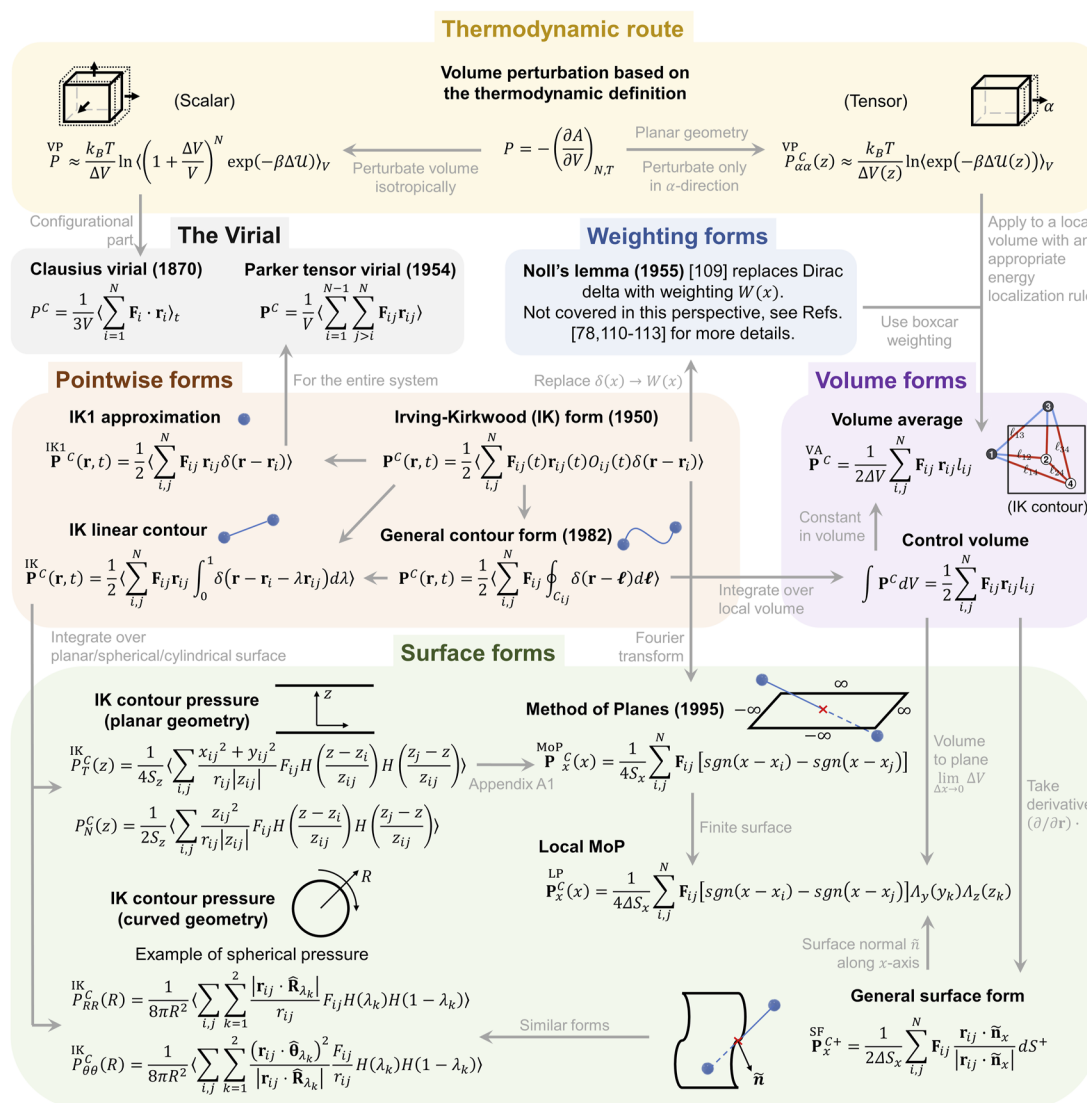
Thermodynamic route

Volume perturbation based on the thermodynamic definition

(Scalar)

(Tensor)

$\alpha$

$\overset{\text{VP}}{P} \approx \frac{k_B T}{\Delta V} \ln \langle \left(1+\frac{\Delta V}{V}\right)^N \exp(-\beta \Delta \mathcal{U}) \rangle_V$

Perturbate volume isotropically

$P = -\left(\frac{\partial A}{\partial V}\right)_{N,T}$

Planar geometry

Perturbate only in $\alpha$-direction

$\overset{\text{VP}}{P}{}^C_{\alpha\alpha}(z) \approx \frac{k_B T}{\Delta V(z)} \ln \langle \exp(-\beta \Delta \mathcal{U}(z)) \rangle_V$

Configurational part

Apply to a local volume with an appropriate energy localization rule

The Virial

Clausius virial (1870)

$P^C = \frac{1}{3V} \langle \sum_{i=1}^{N} \mathbf{F}_i \cdot \mathbf{r}_i \rangle_t$

Parker tensor virial (1954)

$\mathbf{P}^C = \frac{1}{V} \langle \sum_{i=1}^{N-1} \sum_{j>i}^{N} \mathbf{F}_{ij} \mathbf{r}_{ij} \rangle$

Weighting forms

Noll's lemma (1955) [109] replaces Dirac delta with weighting $W(x)$. Not covered in this perspective, see Refs. [78,110-113] for more details.

Use boxcar weighting

Pointwise forms

For the entire system

Replace $\delta(x) \to W(x)$

Volume forms

IK1 approximation

$\overset{\text{IK1}}{\mathbf{P}}{}^C(\mathbf{r},t) = \frac{1}{2} \langle \sum_{i,j}^{N} \mathbf{F}_{ij} \mathbf{r}_{ij} \delta(\mathbf{r}-\mathbf{r}_i) \rangle$

Irving-Kirkwood (IK) form (1950)

$\mathbf{P}^C(\mathbf{r},t) = \frac{1}{2} \langle \sum_{i,j}^{N} \mathbf{F}_{ij}(t) \mathbf{r}_{ij}(t) O_{ij}(t) \delta(\mathbf{r}-\mathbf{r}_i) \rangle$

Volume average

$\overset{\text{VA}}{\mathbf{P}}{}^C = \frac{1}{2\Delta V} \sum_{i,j}^{N} \mathbf{F}_{ij} \mathbf{r}_{ij} l_{ij}$

3 1 2 4 $\ell_{13}$ $\ell_{12}$ $\ell_{34}$ $\ell_{14}$ $\ell_{24}$

(IK contour)

IK linear contour

$\overset{\text{IK}}{\mathbf{P}}{}^C(\mathbf{r},t) = \frac{1}{2} \langle \sum_{i,j}^{N} \mathbf{F}_{ij} \mathbf{r}_{ij} \int_0^1 \delta(\mathbf{r}-\mathbf{r}_i-\lambda \mathbf{r}_{ij}) d\lambda \rangle$

General contour form (1982)

$\mathbf{P}^C(\mathbf{r},t) = \frac{1}{2} \langle \sum_{i,j}^{N} \mathbf{F}_{ij} \oint_{C_{ij}} \delta(\mathbf{r}-\boldsymbol{\ell}) d\boldsymbol{\ell} \rangle$

Constant in volume

Control volume

Integrate over local volume

$\int \mathbf{P}^C dV = \frac{1}{2} \sum_{i,j}^{N} \mathbf{F}_{ij} \mathbf{r}_{ij} l_{ij}$

Integrate over planar/spherical/cylindrical surface

Fourier transform

Surface forms

IK contour pressure (planar geometry)

$z$

$\overset{\text{IK}}{P}{}^C_T(z) = \frac{1}{4S_z} \langle \sum_{i,j} \frac{x_{ij}{}^2 + y_{ij}{}^2}{r_{ij}|z_{ij}|} F_{ij} H\left(\frac{z-z_i}{z_{ij}}\right) H\left(\frac{z_j - z}{z_{ij}}\right) \rangle$

$P^C_N(z) = \frac{1}{2S_z} \langle \sum_{i,j} \frac{z_{ij}{}^2}{r_{ij}|z_{ij}|} F_{ij} H\left(\frac{z-z_i}{z_{ij}}\right) H\left(\frac{z_j - z}{z_{ij}}\right) \rangle$

Appendix A1

Method of Planes (1995)

$\infty$ $-\infty$ $\infty$ $-\infty$

$\overset{\text{MoP}}{\mathbf{P}}{}^C_x(x) = \frac{1}{4S_x} \sum_{i,j}^{N} \mathbf{F}_{ij} [sgn(x-x_i) - sgn(x-x_j)]$

Volume to plane $\lim_{\Delta x \to 0} \Delta V$

Take derivative $(\partial/\partial \mathbf{r}) \cdot$

Finite surface

Local MoP

$\overset{\text{LP}}{\mathbf{P}}{}^C_x(x) = \frac{1}{4\Delta S_x} \sum_{i,j}^{N} \mathbf{F}_{ij} [sgn(x-x_i) - sgn(x-x_j)] \Lambda_y(y_k) \Lambda_z(z_k)$

IK contour pressure (curved geometry)

$R$

Example of spherical pressure

Surface normal $\tilde{n}$ along $x$-axis

$\overset{\text{IK}}{P}{}^C_{RR}(R) = \frac{1}{8\pi R^2} \langle \sum_{i,j} \sum_{k=1}^{2} \frac{|\mathbf{r}_{ij} \cdot \hat{\mathbf{R}}_{\lambda_k}|}{r_{ij}} F_{ij} H(\lambda_k) H(1-\lambda_k) \rangle$

Similar forms

General surface form

$\overset{\text{IK}}{P}{}^C_{\theta\theta}(R) = \frac{1}{8\pi R^2} \langle \sum_{i,j} \sum_{k=1}^{2} \frac{(\mathbf{r}_{ij} \cdot \hat{\boldsymbol{\theta}}_{\lambda_k})^2}{|\mathbf{r}_{ij} \cdot \hat{\mathbf{R}}_{\lambda_k}|} \frac{F_{ij}}{r_{ij}} H(\lambda_k) H(1-\lambda_k) \rangle$

$\tilde{\mathbf{n}}$

$\overset{\text{SF}}{\mathbf{P}}{}^{C+}_x = \frac{1}{2\Delta S_x} \sum_{i,j}^{N} \mathbf{F}_{ij} \frac{\mathbf{r}_{ij} \cdot \tilde{\mathbf{n}}_x}{|\mathbf{r}_{ij} \cdot \tilde{\mathbf{n}}_x|} dS^+$